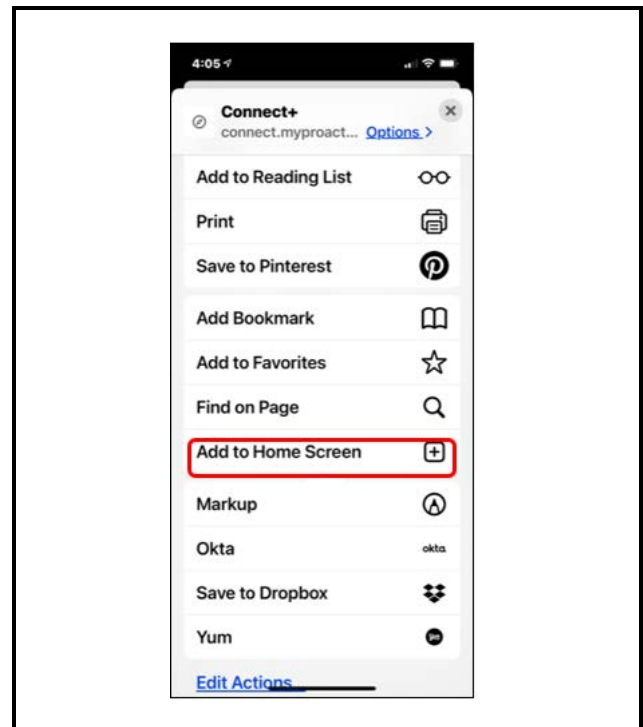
4:05

Connect+
connect.myproact... Options >

Add to Reading List
Print
Save to Pinterest

Add Bookmark
Add to Favorites
Find on Page
Add to Home Screen
Markup
Okta
okta
Save to Dropbox
Yum

Edit Actions...